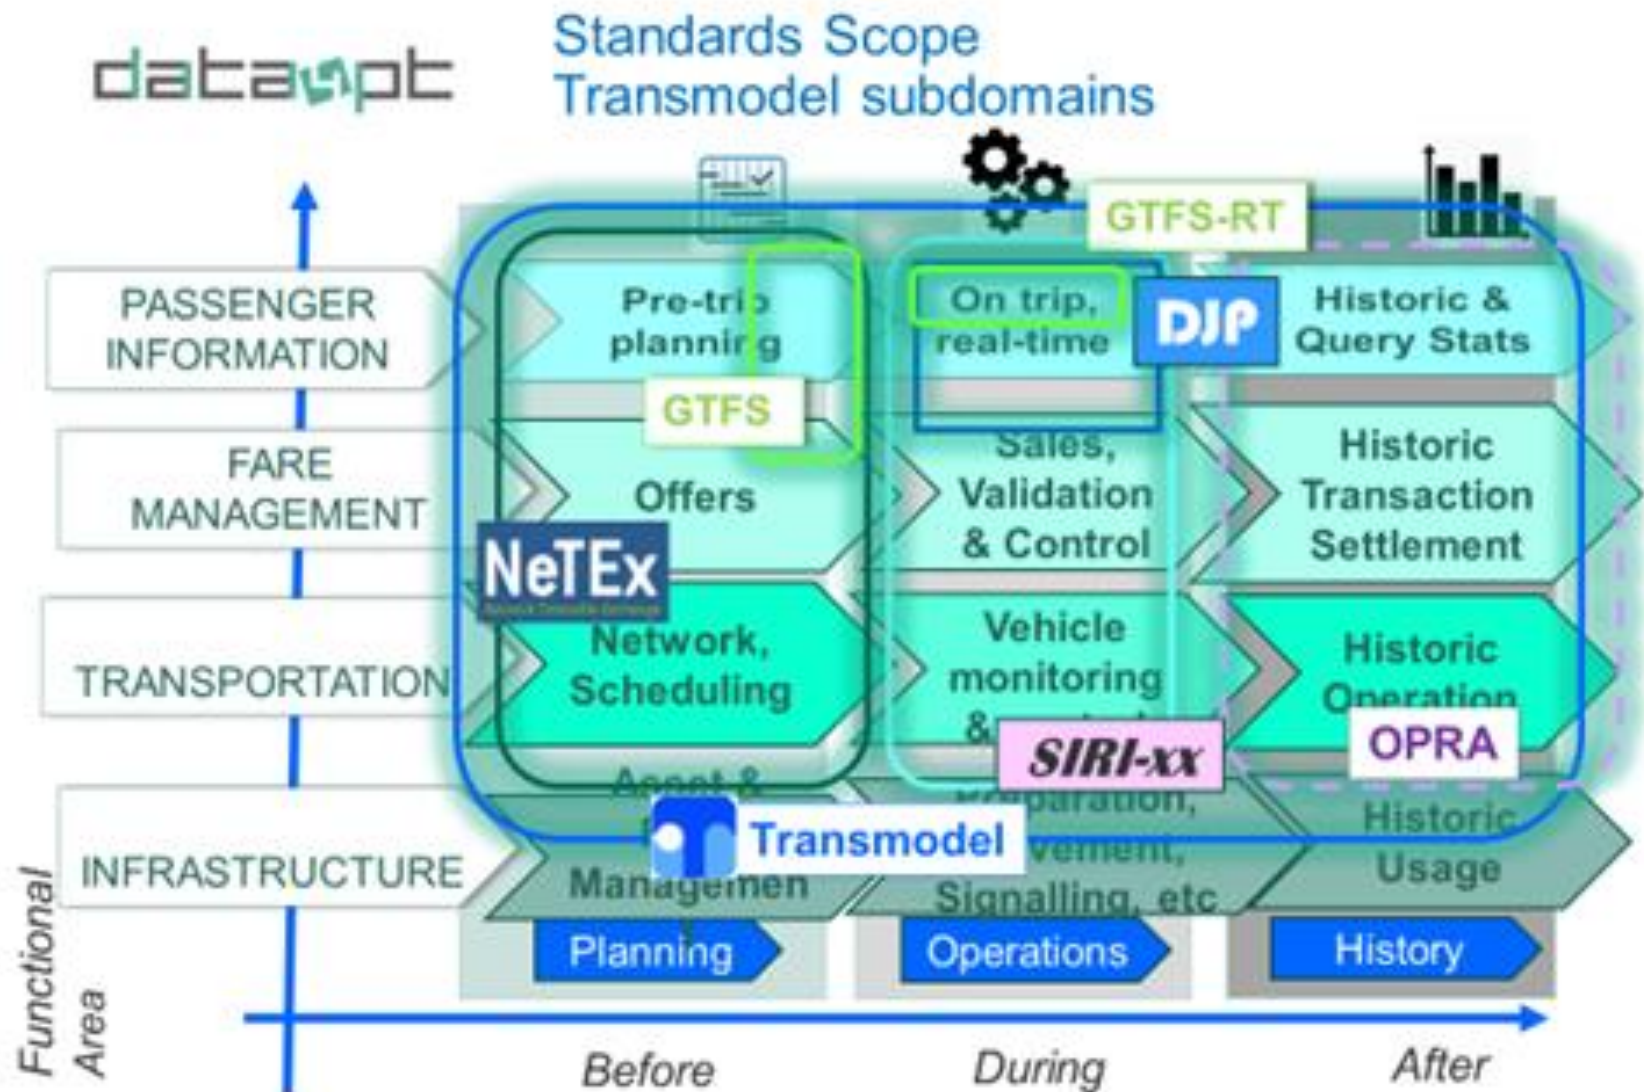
data4pt

Standards Scope
Transmodel subdomains

GTFS-RT

PASSENGER INFORMATION

Pre-trip planning

On trip, real-time

DJP

Historic & Query Stats

GTFS

FARE MANAGEMENT

Offers

Sales, Validation & Control

Historic Transaction Settlement

NeTEx

TRANSPORTATION

Network, Scheduling

Vehicle monitoring & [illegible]

Historic Operation

SIRI-xx

OPRA

INFRASTRUCTURE

Asset & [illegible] Managemen

Transmodel

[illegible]paration, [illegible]vement, Signalling, etc

Historic Usage

Planning

Operations

History

Functional Area

Before

During

After